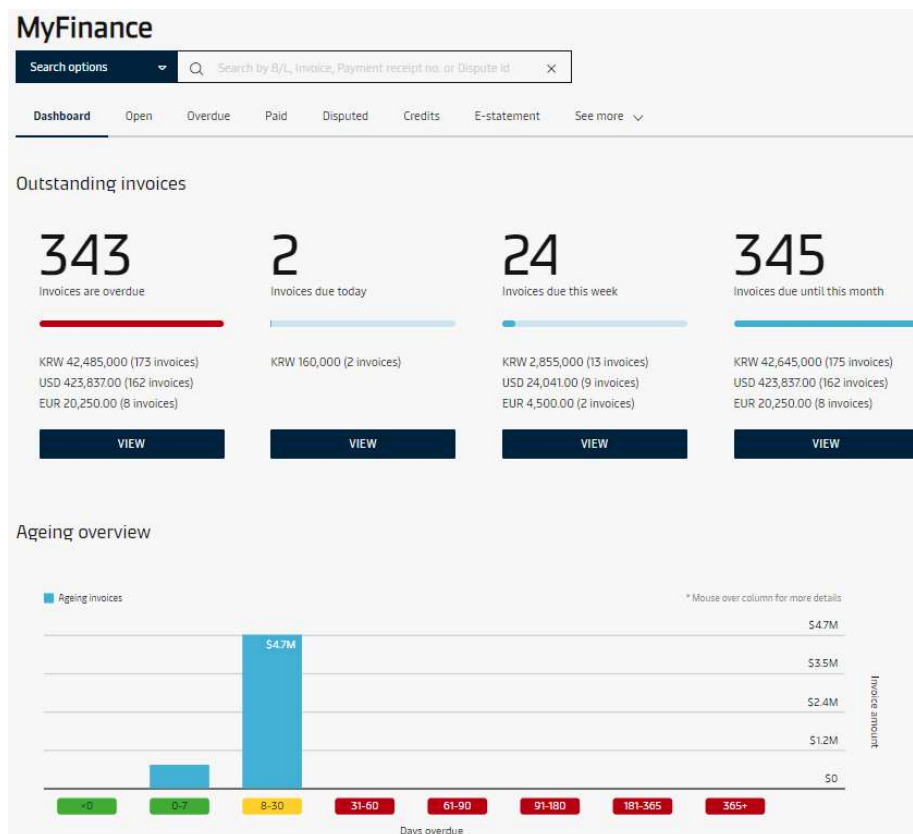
MyFinance

Search options

Search by B/L, Invoice, Payment receipt no. or Dispute id ×

Dashboard Open Overdue Paid Disputed Credits E-statement See more

Outstanding invoices

343
Invoices are overdue

KRW 42,485,000 (173 invoices)
USD 423,837.00 (162 invoices)
EUR 20,250.00 (8 invoices)

VIEW

2
Invoices due today

KRW 160,000 (2 invoices)

VIEW

24
Invoices due this week

KRW 2,855,000 (13 invoices)
USD 24,041.00 (9 invoices)
EUR 4,500.00 (2 invoices)

VIEW

345
Invoices due until this month

KRW 42,645,000 (175 invoices)
USD 423,837.00 (162 invoices)
EUR 20,250.00 (8 invoices)

VIEW

Ageing overview

Ageing invoices

* Mouse over column for more details

$4.7M

$4.7M
$3.5M
$2.4M
$1.2M
$0

Invoice amount

<0 0-7 8-30 31-60 61-90 91-180 181-365 365+

Days overdue